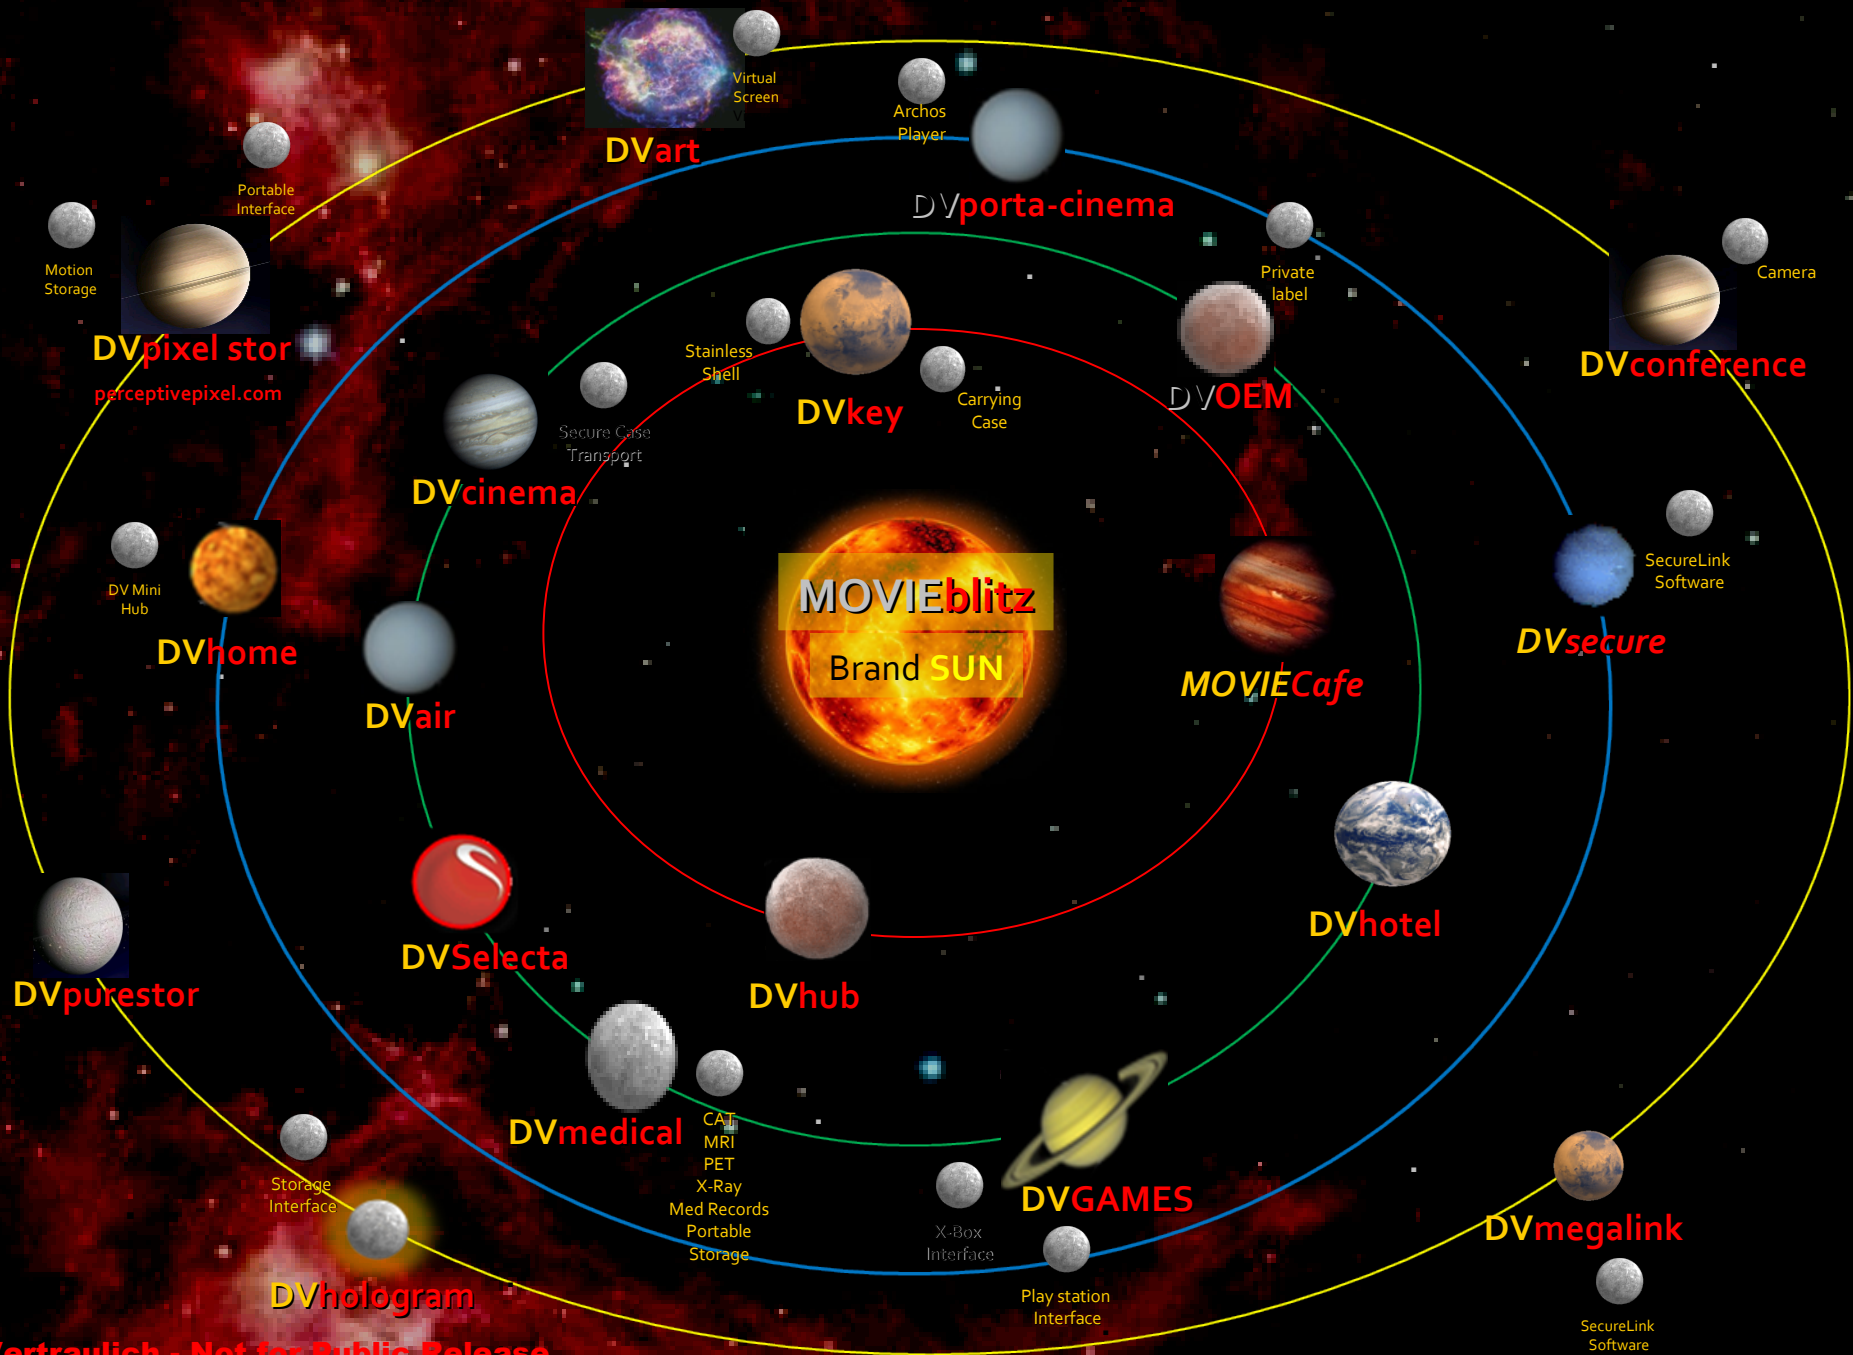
Virtual Screen

DVart

Archos Player

DVporta-cinema

Portable Interface

Motion Storage

DVpixel stor

perceptivepixel.com

Private label

Camera

DVconference

Stainless Shell

DVkey

Carrying Case

DVOEM

Secure Case Transport

DVcinema

MOVIEblitz

Brand SUN

DV Mini Hub

DVhome

SecureLink Software

DVsecure

MOVIECafe

DVair

DVhotel

DVSelecta

DVhub

DVpurestor

DVmedical

CAT
MRI
PET
X-Ray
Med Records
Portable
Storage

X-Box Interface

DVGAMES

Play station Interface

Storage Interface

DVhologram

DVmegalink

SecureLink Software

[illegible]ertraulich - Not for Public Release